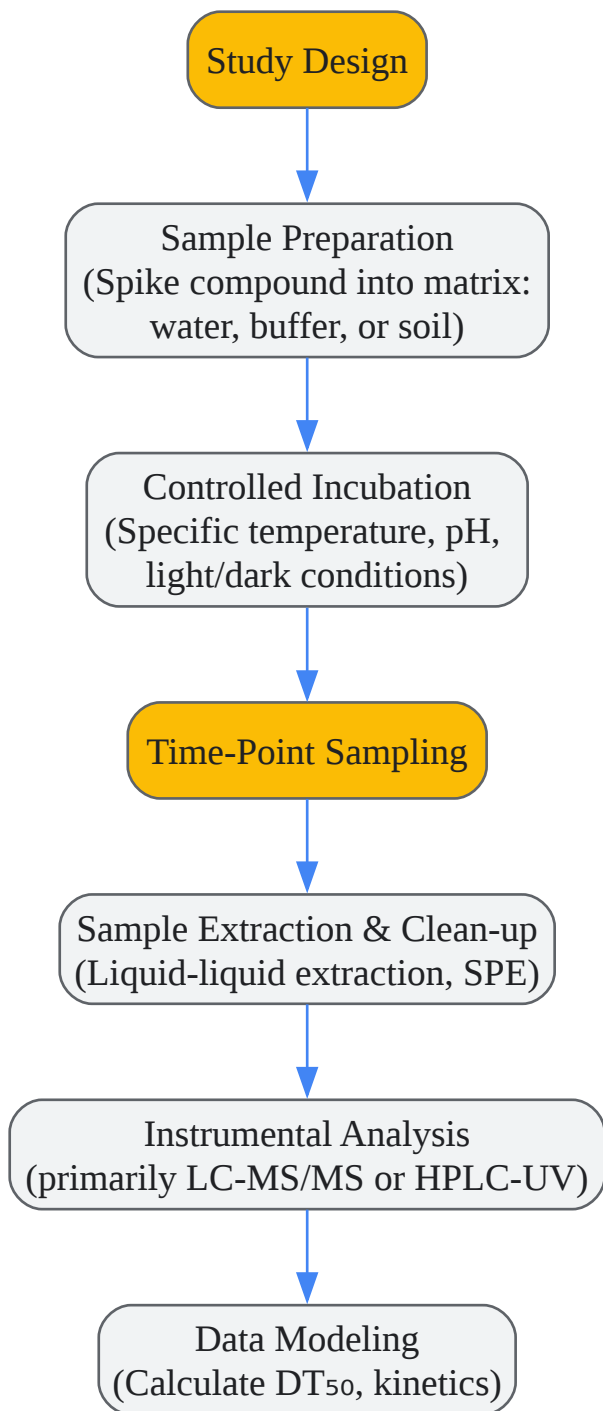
Study Design

Sample Preparation
(Spike compound into matrix: water, buffer, or soil)

Controlled Incubation
(Specific temperature, pH, light/dark conditions)

Time-Point Sampling

Sample Extraction & Clean-up
(Liquid-liquid extraction, SPE)

Instrumental Analysis
(primarily LC-MS/MS or HPLC-UV)

Data Modeling
(Calculate $DT_{50}$, kinetics)